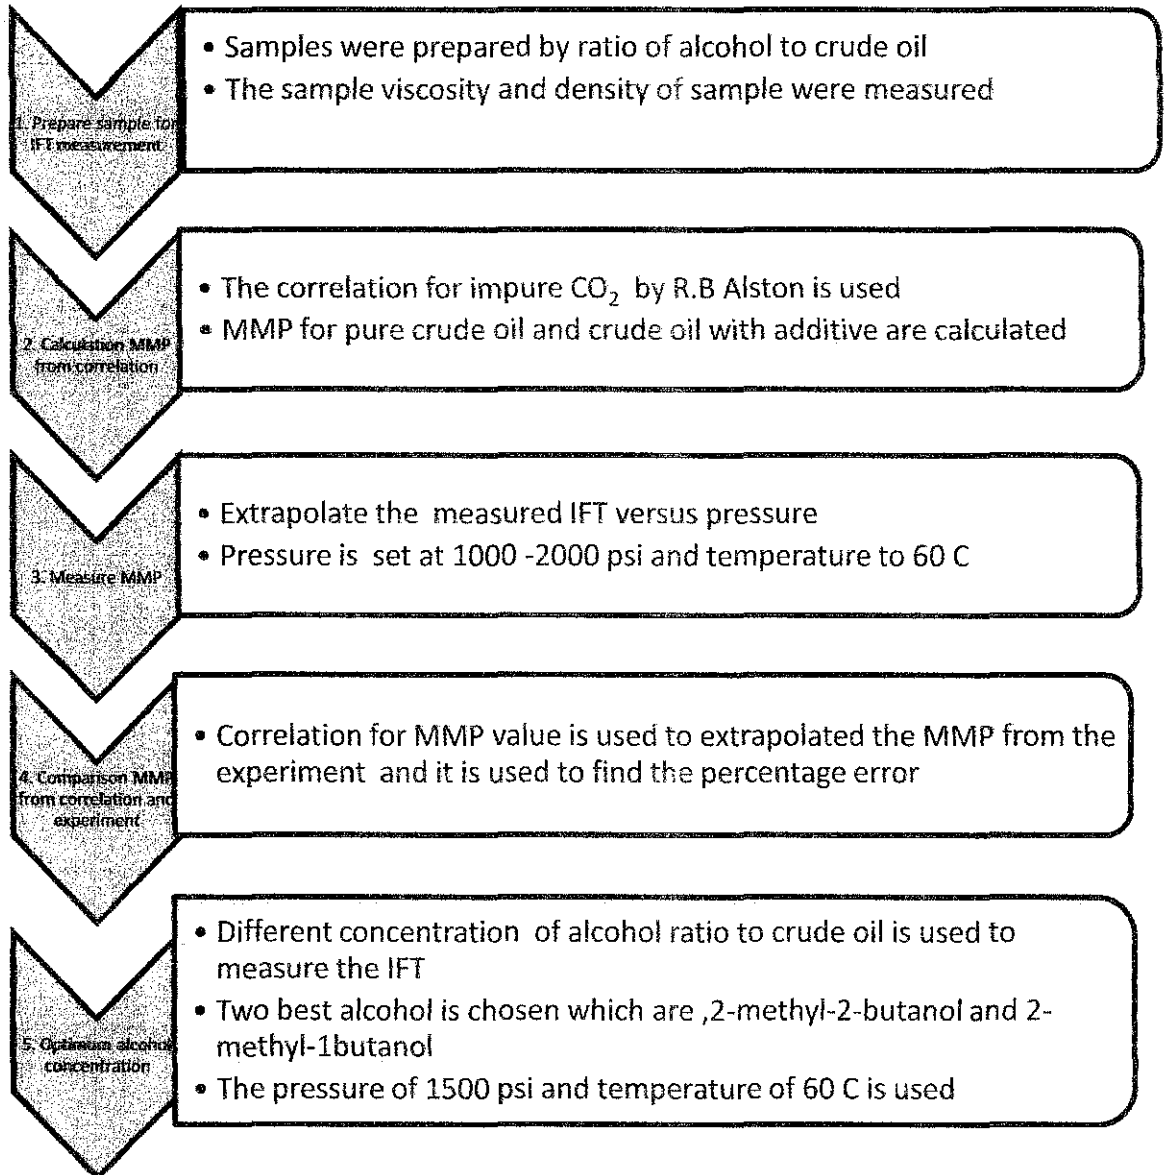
1. Prepare sample for IFT measurement

• Samples were prepared by ratio of alcohol to crude oil
• The sample viscosity and density of sample were measured

2. Calculation MMP from correlation

• The correlation for impure $CO_2$ by R.B Alston is used
• MMP for pure crude oil and crude oil with additive are calculated

3. Measure MMP

• Extrapolate the measured IFT versus pressure
• Pressure is set at 1000 -2000 psi and temperature to 60 C

4. Comparison MMP from correlation and experiment

• Correlation for MMP value is used to extrapolated the MMP from the experiment and it is used to find the percentage error

5. Optimum alcohol concentration

• Different concentration of alcohol ratio to crude oil is used to measure the IFT
• Two best alcohol is chosen which are ,2-methyl-2-butanol and 2-methyl-1butanol
• The pressure of 1500 psi and temperature of 60 C is used